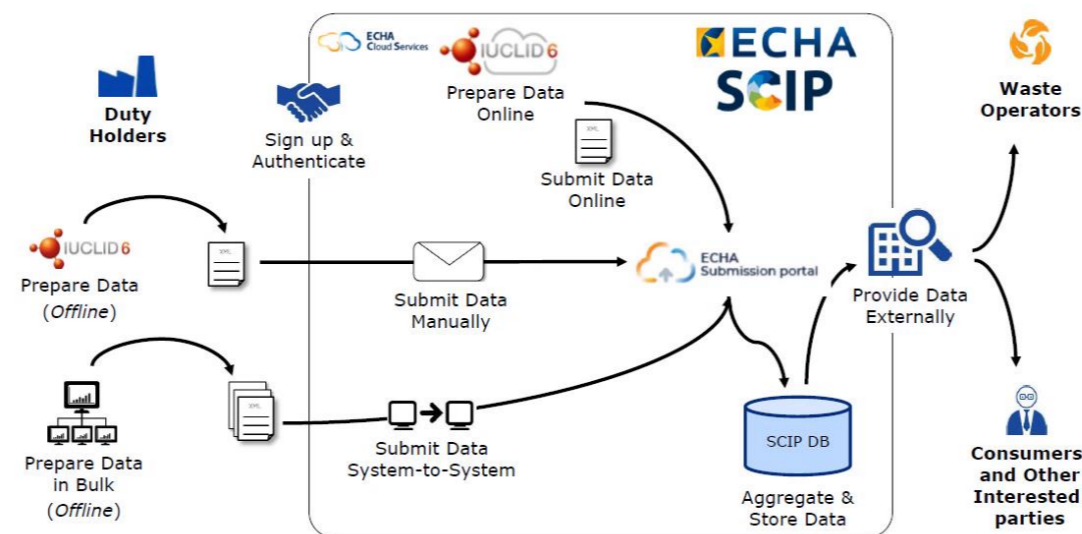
ECHA Cloud Services

IUCLID 6

ECHA SCIP

Duty Holders

Sign up & Authenticate

Prepare Data Online

XML

Submit Data Online

Waste Operators

IUCLID 6

Prepare Data (*Offline*)

XML

Submit Data Manually

ECHA Submission portal

Provide Data Externally

Prepare Data in Bulk (*Offline*)

XML

Submit Data System-to-System

SCIP DB

Aggregate & Store Data

Consumers and Other Interested parties